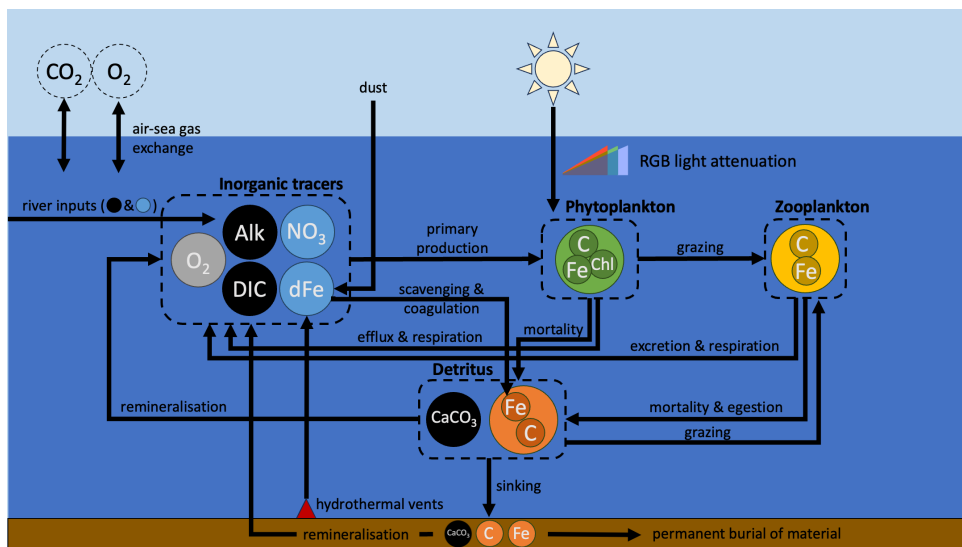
$CO_2$ $O_2$

air-sea gas exchange

dust

RGB light attenuation

river inputs ( & )

Inorganic tracers

Alk $NO_3$ $O_2$ DIC dFe

primary production

Phytoplankton

C Fe Chl

grazing

Zooplankton

C Fe

scavenging & coagulation

mortality

efflux & respiration

excretion & respiration

Detritus

remineralisation

$CaCO_3$ Fe C

mortality & egestion

grazing

sinking

hydrothermal vents

remineralisation $CaCO_3$ C Fe permanent burial of material